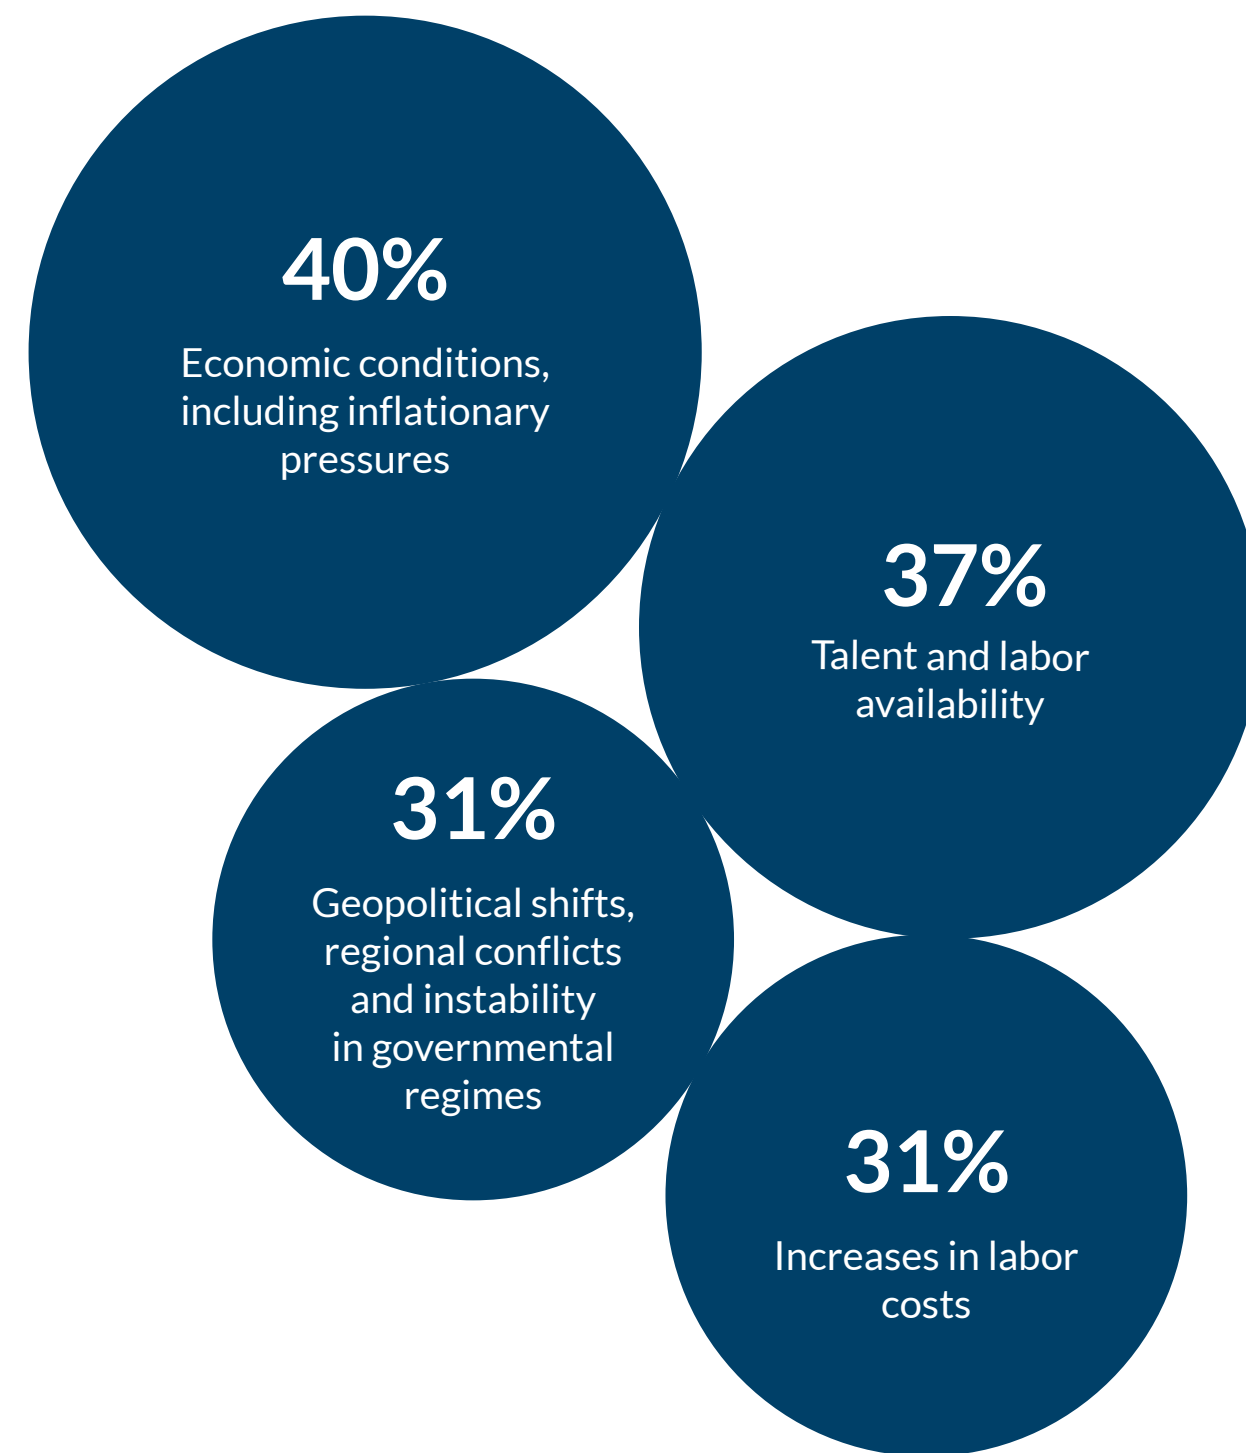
40%

Economic conditions, including inflationary pressures

37%

Talent and labor availability

31%

Geopolitical shifts, regional conflicts and instability in governmental regimes

31%

Increases in labor costs